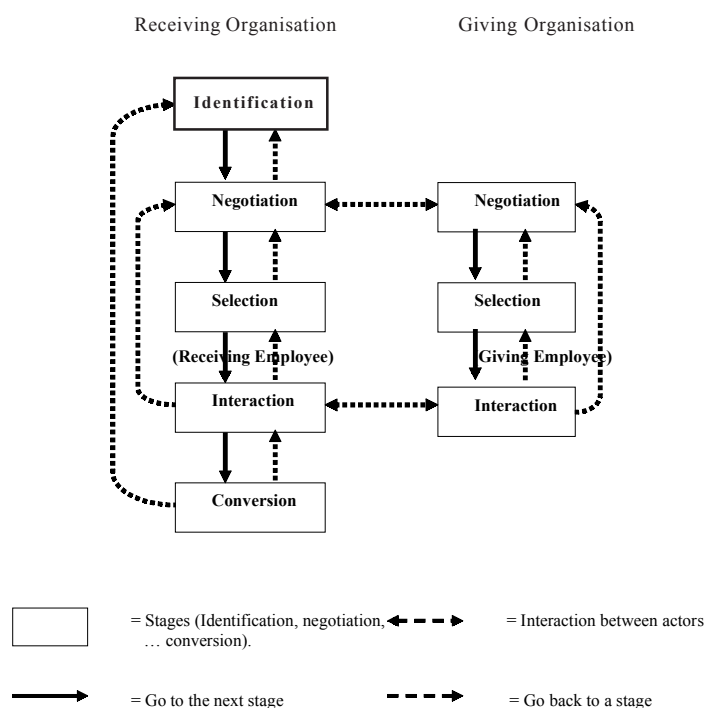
Receiving Organisation

Giving Organisation

Identification

Negotiation

Negotiation

Selection

Selection

(Receiving Employee)

(Giving Employee)

Interaction

Interaction

Conversion

= Stages (Identification, negotiation, … conversion).

= Interaction between actors

= Go to the next stage

= Go back to a stage